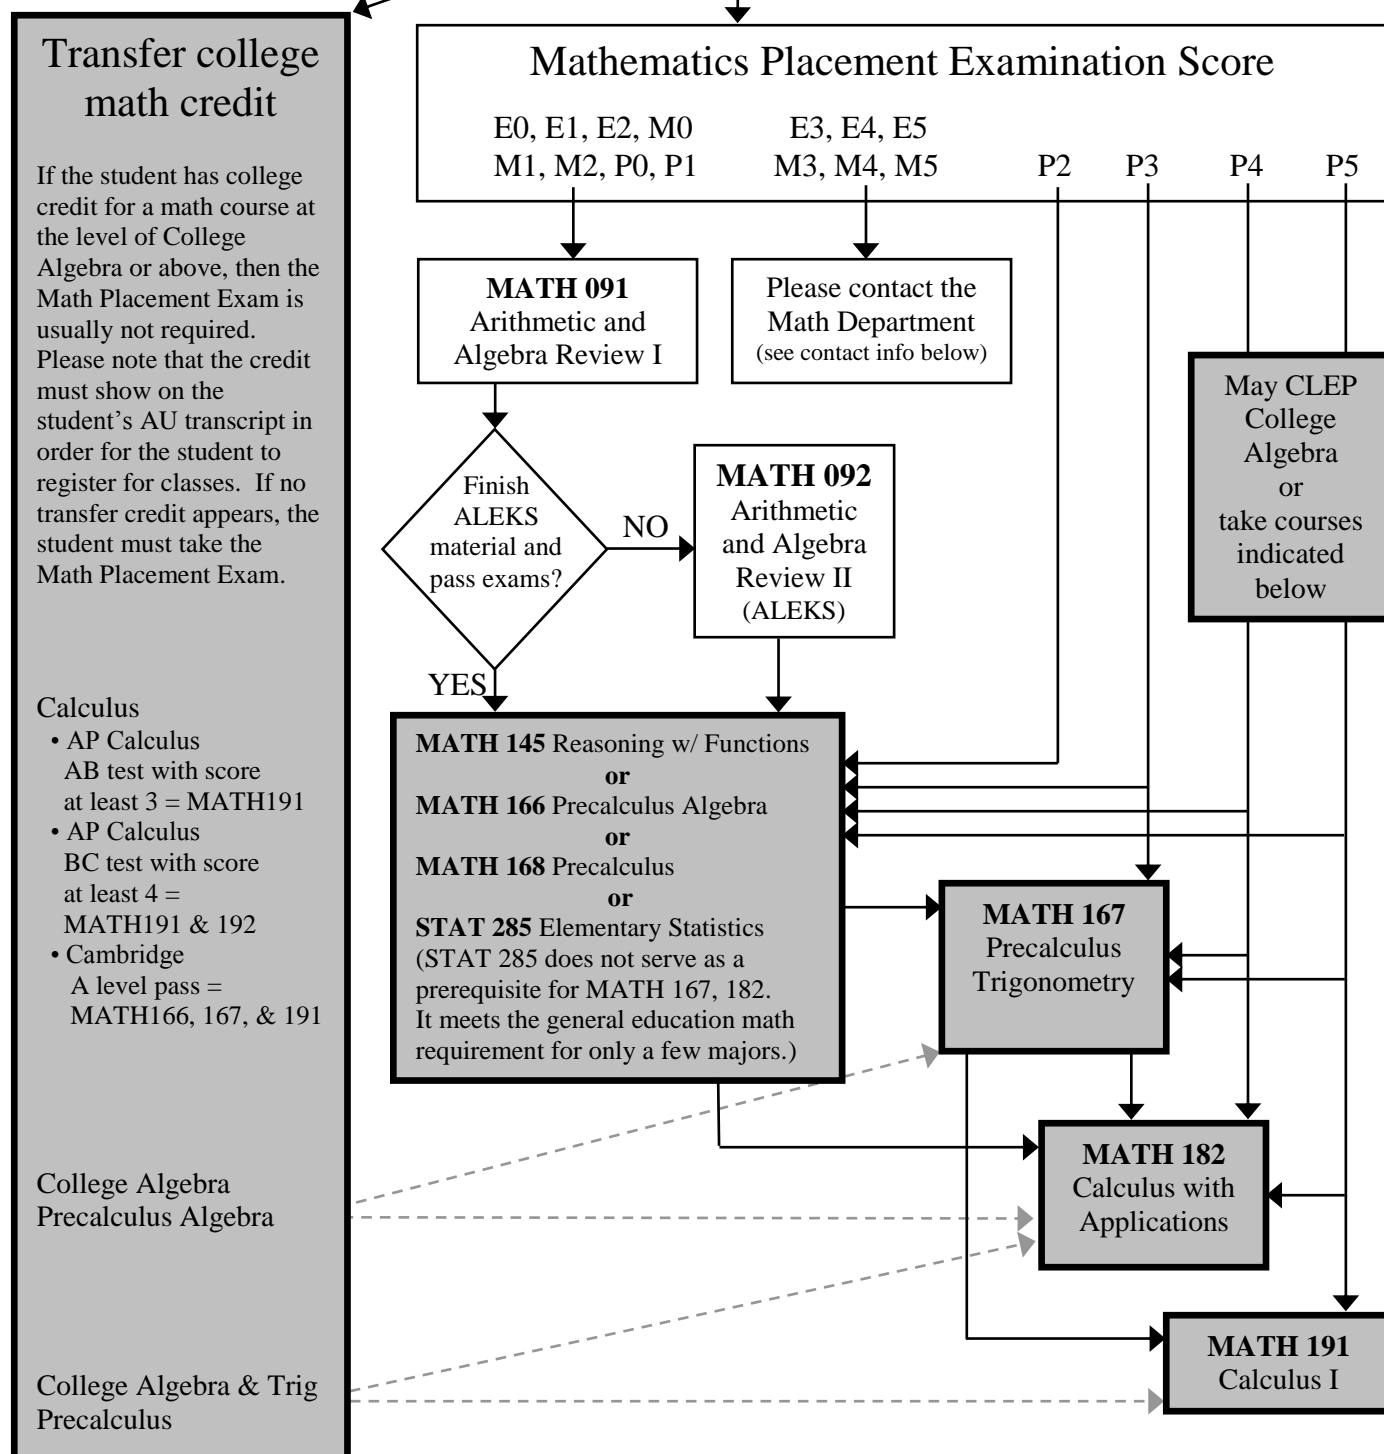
Transfer college math credit

If the student has college credit for a math course at the level of College Algebra or above, then the Math Placement Exam is usually not required. Please note that the credit must show on the student's AU transcript in order for the student to register for classes. If no transfer credit appears, the student must take the Math Placement Exam.

Calculus
• AP Calculus AB test with score at least 3 = MATH191
• AP Calculus BC test with score at least 4 = MATH191 & 192
• Cambridge A level pass = MATH166, 167, & 191

College Algebra
Precalculus Algebra

College Algebra & Trig
Precalculus

Mathematics Placement Examination Score

E0, E1, E2, M0
M1, M2, P0, P1

E3, E4, E5
M3, M4, M5

P2

P3

P4

P5

**MATH 091**
Arithmetic and Algebra Review I

Please contact the Math Department
(see contact info below)

May CLEP College Algebra or take courses indicated below

Finish ALEKS material and pass exams?

NO

YES

**MATH 092**
Arithmetic and Algebra Review II
(ALEKS)

**MATH 145** Reasoning w/ Functions
**or**
**MATH 166** Precalculus Algebra
**or**
**MATH 168** Precalculus
**or**
**STAT 285** Elementary Statistics
(STAT 285 does not serve as a prerequisite for MATH 167, 182. It meets the general education math requirement for only a few majors.)

**MATH 167**
Precalculus Trigonometry

**MATH 182**
Calculus with Applications

**MATH 191**
Calculus I